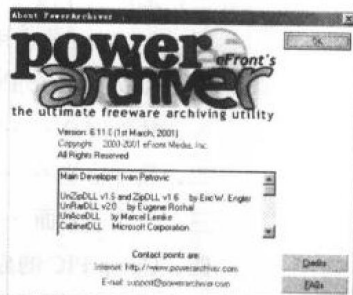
About PowerArchiver

OK

power archiver eFront's

the ultimate freeware archiving utility

Version: 6.11.0 (1st March, 2001)
Copyright: 2000-2001 eFront Media, Inc.
All Rights Reserved

Main Developer: Ivan Petrovic

UnZipDLL v1.6 and ZipDLL v1.6 by Eric W. Engler
UnRarDLL v2.0 by Eugene Roshal
UnAceDLL by Marcel Lemke
CabinetDLL Microsoft Corporation

Contact points are:
Internet: http://www.powerarchiver.com
E-mail: support@powerarchiver.com

Credits

FAQs